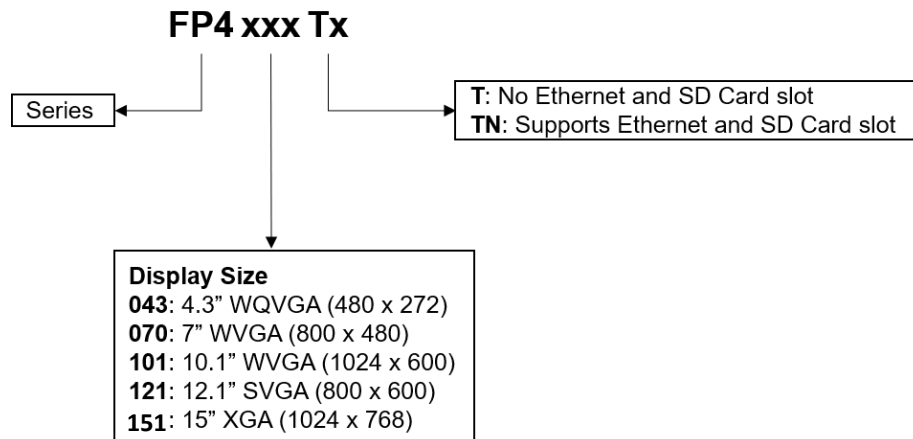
FP4 xxx Tx

Series

T: No Ethernet and SD Card slot
TN: Supports Ethernet and SD Card slot

Display Size
043: 4.3” WQVGA (480 x 272)
070: 7” WVGA (800 x 480)
101: 10.1” WVGA (1024 x 600)
121: 12.1” SVGA (800 x 600)
151: 15” XGA (1024 x 768)